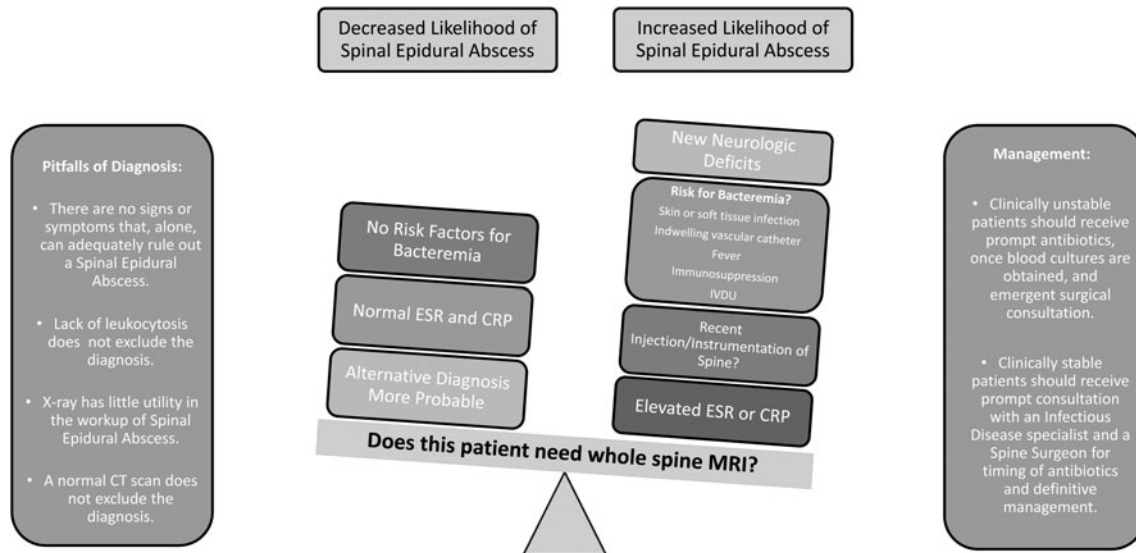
Decreased Likelihood of Spinal Epidural Abscess

Increased Likelihood of Spinal Epidural Abscess

Pitfalls of Diagnosis:

• There are no signs or symptoms that, alone, can adequately rule out a Spinal Epidural Abscess.

• Lack of leukocytosis does not exclude the diagnosis.

• X-ray has little utility in the workup of Spinal Epidural Abscess.

• A normal CT scan does not exclude the diagnosis.

No Risk Factors for Bacteremia

Normal ESR and CRP

Alternative Diagnosis More Probable

New Neurologic Deficits

Risk for Bacteremia?
Skin or soft tissue infection
Indwelling vascular catheter
Fever
Immunosuppression
IVDU

Recent Injection/Instrumentation of Spine?

Elevated ESR or CRP

Does this patient need whole spine MRI?

Management:

• Clinically unstable patients should receive prompt antibiotics, once blood cultures are obtained, and emergent surgical consultation.

• Clinically stable patients should receive prompt consultation with an Infectious Disease specialist and a Spine Surgeon for timing of antibiotics and definitive management.